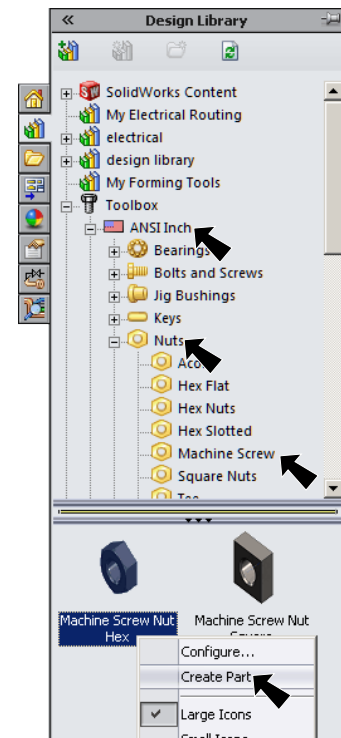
«
Design Library

SolidWorks Content
My Electrical Routing
electrical
design library
My Forming Tools
Toolbox
ANSI Inch
Bearings
Bolts and Screws
Jig Bushings
Keys
Nuts
Aco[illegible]
Hex Flat
Hex Nuts
Hex Slotted
Machine Screw
Square Nuts
Tee

Machine Screw Nut Hex
Machine Screw Nut Square

Configure...
Create Part
Large Icons
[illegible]